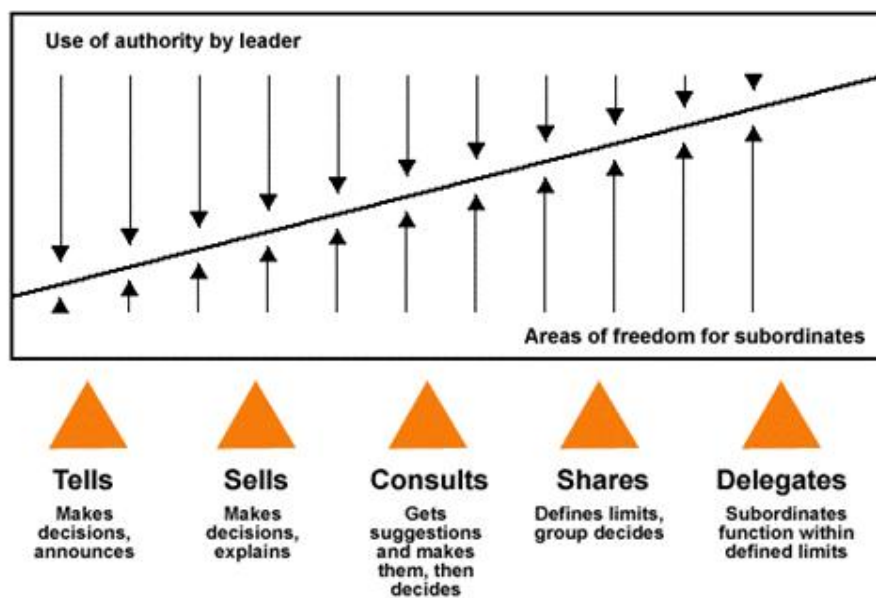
Use of authority by leader

Areas of freedom for subordinates

Tells
Makes decisions, announces

Sells
Makes decisions, explains

Consults
Gets suggestions and makes them, then decides

Shares
Defines limits, group decides

Delegates
Subordinates function within defined limits